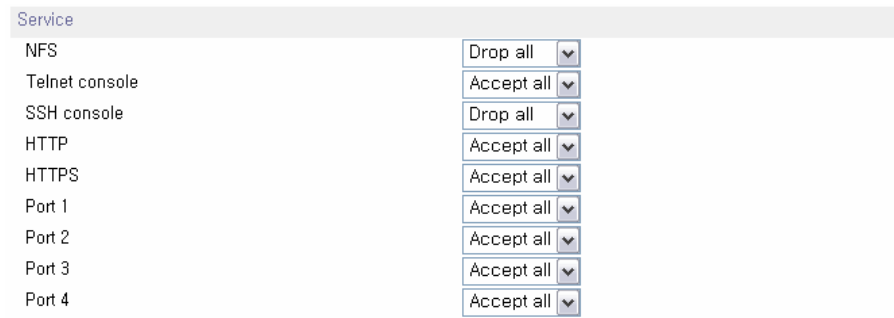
Service

| | |
|---|---|
| NFS | Drop all |
| Telnet console | Accept all |
| SSH console | Drop all |
| HTTP | Accept all |
| HTTPS | Accept all |
| Port 1 | Accept all |
| Port 2 | Accept all |
| Port 3 | Accept all |
| Port 4 | Accept all |